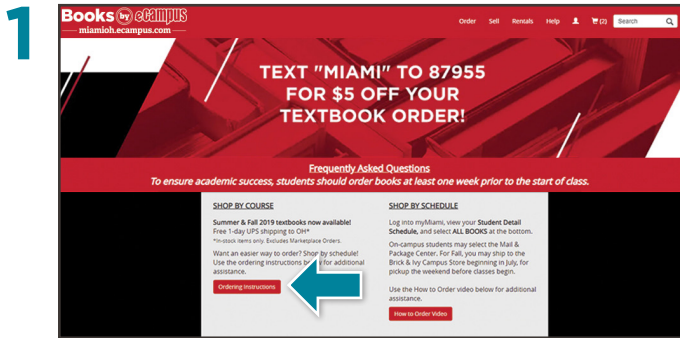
1

Books by eCampus
miamioh.ecampus.com

Order Sell Rentals Help (2) Search

TEXT "MIAMI" TO 87955 FOR $5 OFF YOUR TEXTBOOK ORDER!

Frequently Asked Questions
To ensure academic success, students should order books at least one week prior to the start of class.

SHOP BY COURSE

Summer & Fall 2019 textbooks now available!
Free 1-day UPS shipping to OH*
*In-stock items only. Excludes Marketplace Orders.

Want an easier way to order? Shop by schedule! Use the ordering instructions be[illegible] for additional assistance.

Ordering Instructions

SHOP BY SCHEDULE

Log into myMiami, view your Student Detail Schedule, and select ALL BOOKS at the bottom.

On-campus students may select the Mail & Package Center. For Fall, you may ship to the Brick & Ivy Campus Store beginning in July, for pickup the weekend before classes begin.

Use the How to Order video below for additional assistance.

How to Order Video